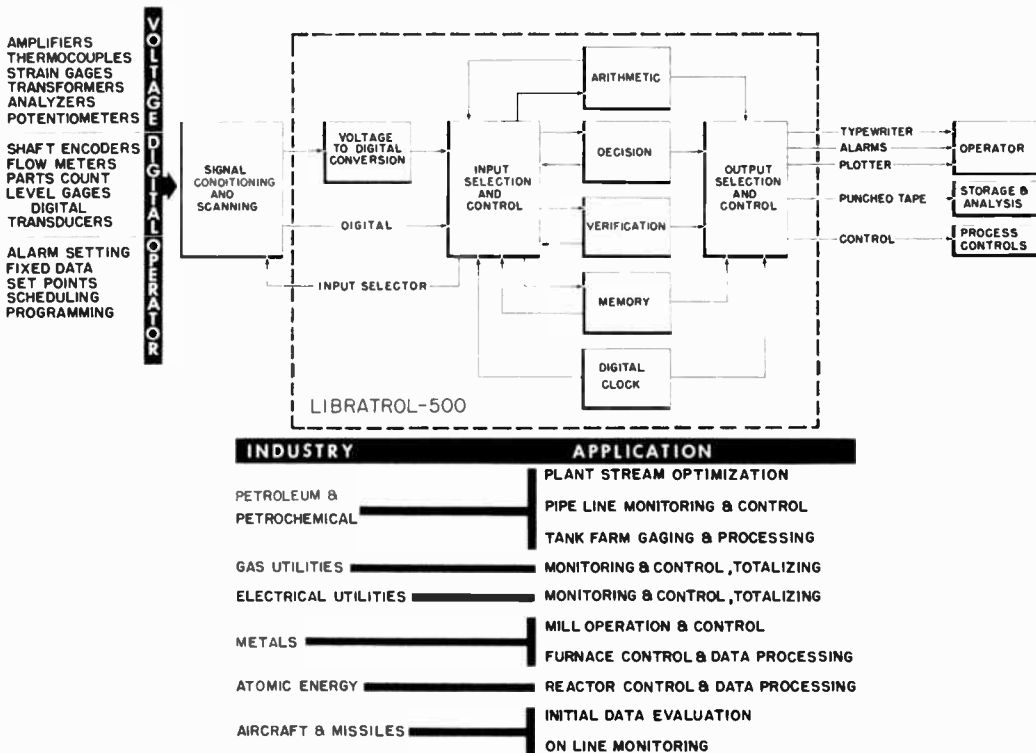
AMPLIFIERS
THERMOCOUPLES
STRAIN GAGES
TRANSFORMERS
ANALYZERS
POTENTIOMETERS

VOLTAGE

SHAFT ENCODERS
FLOW METERS
PARTS COUNT
LEVEL GAGES
DIGITAL TRANSDUCERS

DIGITAL

ALARM SETTING
FIXED DATA
SET POINTS
SCHEDULING
PROGRAMMING

OPERATOR

SIGNAL CONDITIONING AND SCANNING

VOLTAGE TO DIGITAL CONVERSION

DIGITAL

INPUT SELECTOR

INPUT SELECTION AND CONTROL

ARITHMETIC

DECISION

VERIFICATION

MEMORY

DIGITAL CLOCK

OUTPUT SELECTION AND CONTROL

TYPEWRITER
ALARMS
PLOTTER
PUNCHED TAPE
CONTROL

OPERATOR

STORAGE & ANALYSIS

PROCESS CONTROLS

LIBRATROL-500

| INDUSTRY | APPLICATION |
|---|---|
| PETROLEUM & PETROCHEMICAL | PLANT STREAM OPTIMIZATION |
| | PIPE LINE MONITORING & CONTROL |
| | TANK FARM GAGING & PROCESSING |
| GAS UTILITIES | MONITORING & CONTROL, TOTALIZING |
| ELECTRICAL UTILITIES | MONITORING & CONTROL, TOTALIZING |
| METALS | MILL OPERATION & CONTROL |
| | FURNACE CONTROL & DATA PROCESSING |
| ATOMIC ENERGY | REACTOR CONTROL & DATA PROCESSING |
| AIRCRAFT & MISSILES | INITIAL DATA EVALUATION |
| | ON LINE MONITORING |